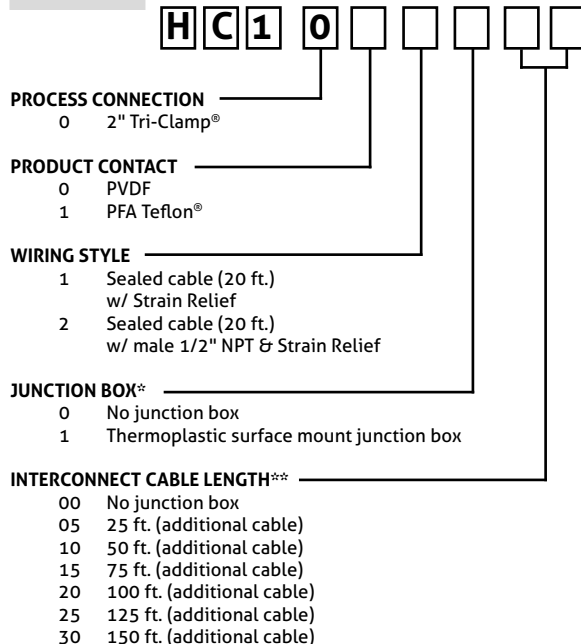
H C 1 0

PROCESS CONNECTION
0 2" Tri-Clamp®

PRODUCT CONTACT
0 PVDF
1 PFA Teflon®

WIRING STYLE
1 Sealed cable (20 ft.) w/ Strain Relief
2 Sealed cable (20 ft.) w/ male 1/2" NPT & Strain Relief

JUNCTION BOX*
0 No junction box
1 Thermoplastic surface mount junction box

INTERCONNECT CABLE LENGTH**
00 No junction box
05 25 ft. (additional cable)
10 50 ft. (additional cable)
15 75 ft. (additional cable)
20 100 ft. (additional cable)
25 125 ft. (additional cable)
30 150 ft. (additional cable)